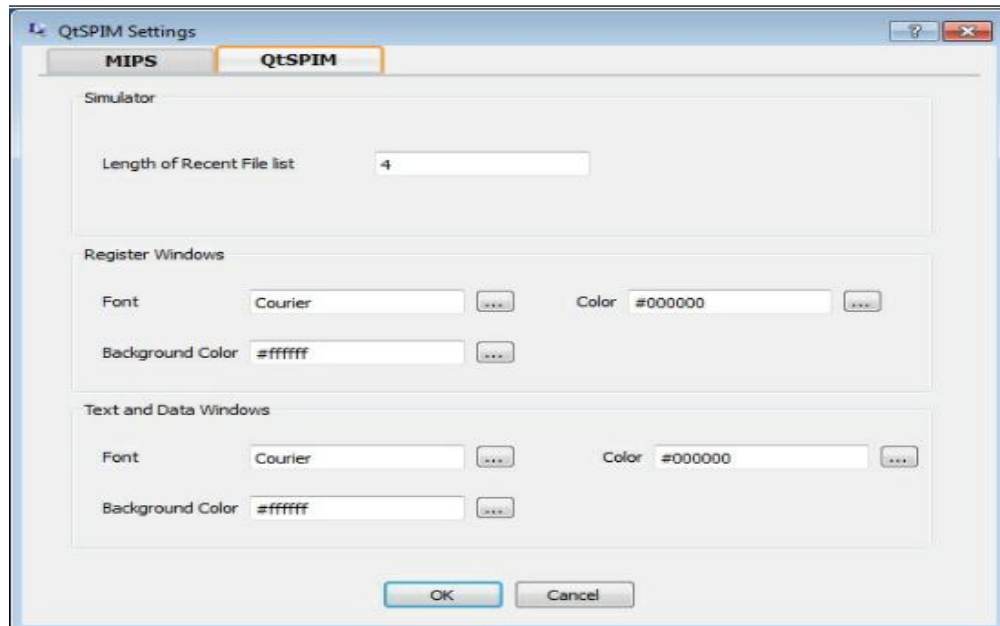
QtSPIM Settings

?

MIPS

QtSPIM

Simulator

Length of Recent File list 4

Register Windows

Font Courier ...

Color #000000 ...

Background Color #ffffff ...

Text and Data Windows

Font Courier ...

Color #000000 ...

Background Color #ffffff ...

OK

Cancel